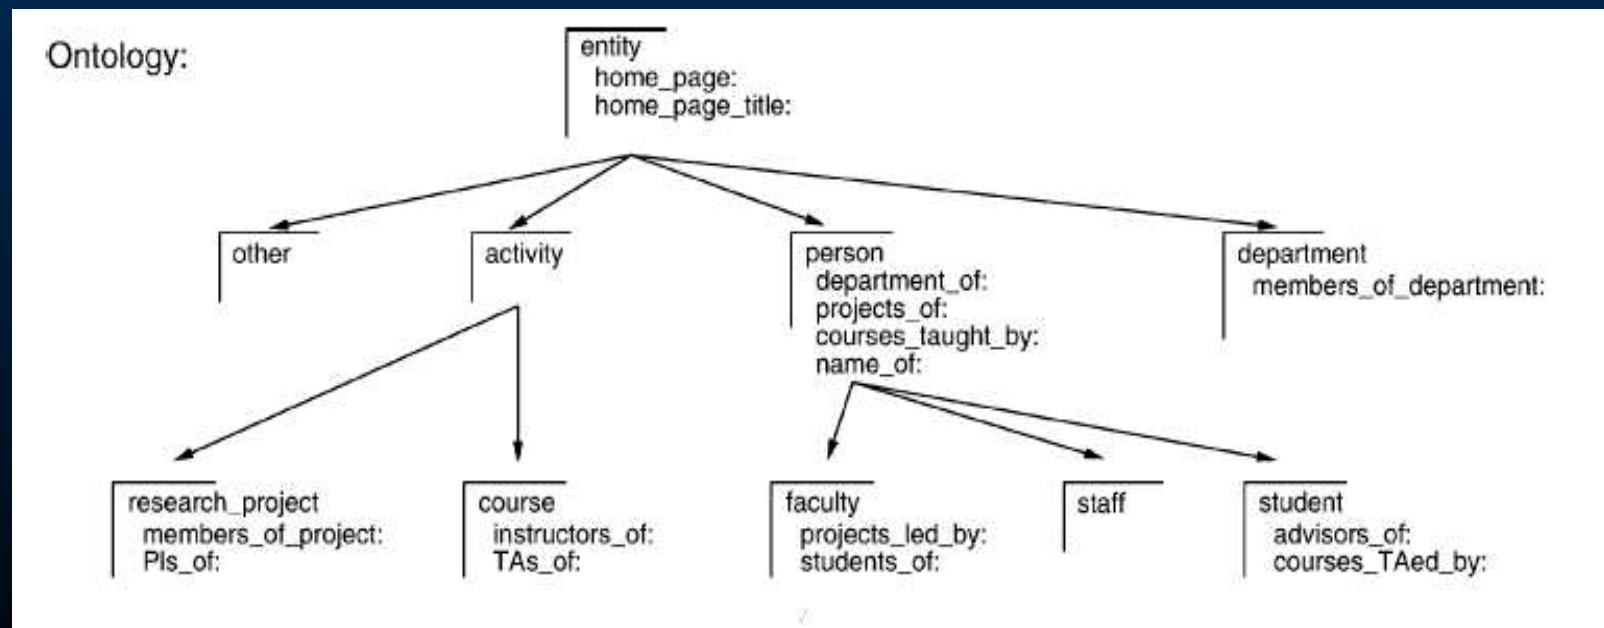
Ontology:

entity
home_page:
home_page_title:

other

activity

person
department_of:
projects_of:
courses_taught_by:
name_of:

department
members_of_department:

research_project
members_of_project:
PIs_of:

course
instructors_of:
TAs_of:

faculty
projects_led_by:
students_of:

staff

student
advisors_of:
courses_TAed_by: